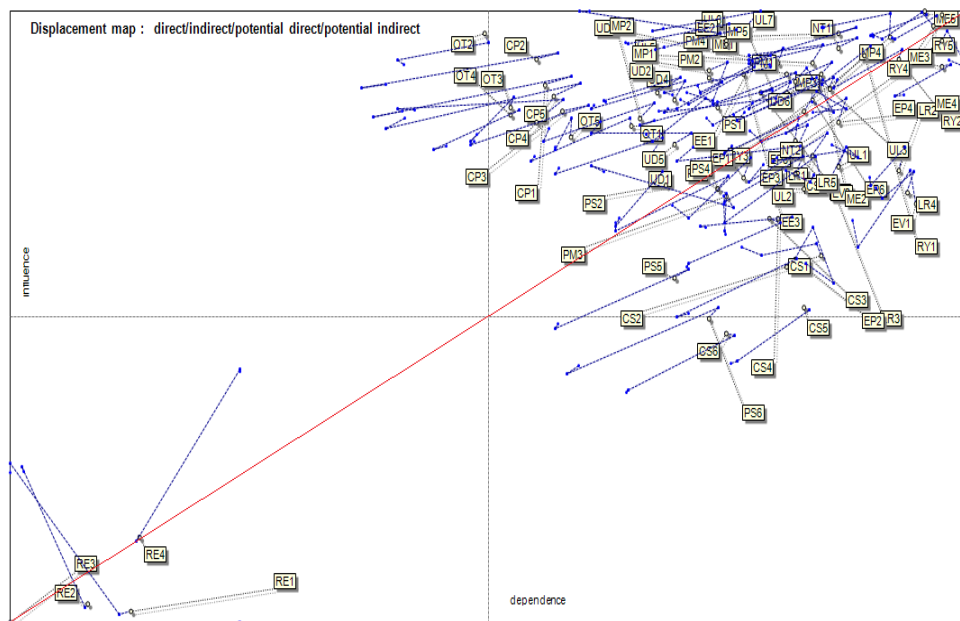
Displacement map : direct/indirect/potential direct/potential indirect

OT2
CP2
OT4
OT3
CP5
CP4
OT5
CP3
CP1
UD
MP2
UL
EE2
MP5
UL7
NT1
ME6
RY5
MP1
PM2
ME
MP4
ME3
RY4
UD2
UD4
UD6
EP4
LR2
ME4
RY2
PS1
OT1
EE1
UD5
EP1
Y3
NT2
UL1
UL3
PS4
UD1
EP3
LR1
LR5
ME2
EP6
UL2
LR4
EV1
PS2
EE3
RY1
PM3
PS5
CS1
CS3
CS2
EP2
R3
CS5
CS6
CS4
PS6
influence
RE4
RE3
RE1
RE2
dependence